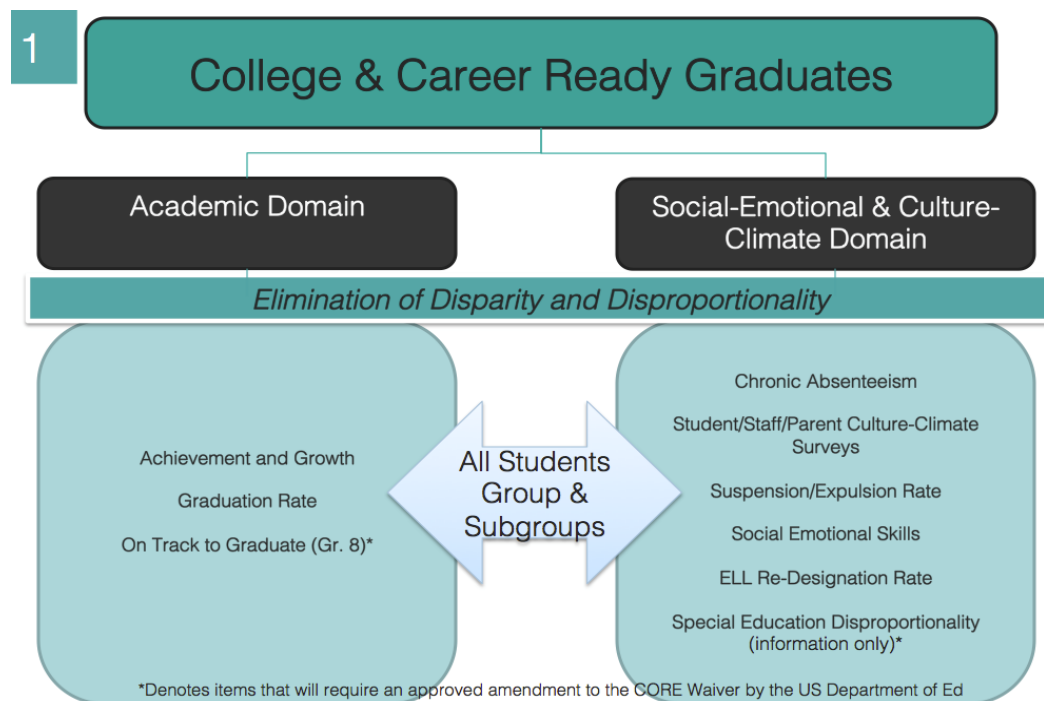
1

College & Career Ready Graduates

Academic Domain

Social-Emotional & Culture-Climate Domain

Elimination of Disparity and Disproportionality

Achievement and Growth

Graduation Rate

On Track to Graduate (Gr. 8)*

All Students Group & Subgroups

Chronic Absenteeism

Student/Staff/Parent Culture-Climate Surveys

Suspension/Expulsion Rate

Social Emotional Skills

ELL Re-Designation Rate

Special Education Disproportionality (information only)*

*Denotes items that will require an approved amendment to the CORE Waiver by the US Department of Ed